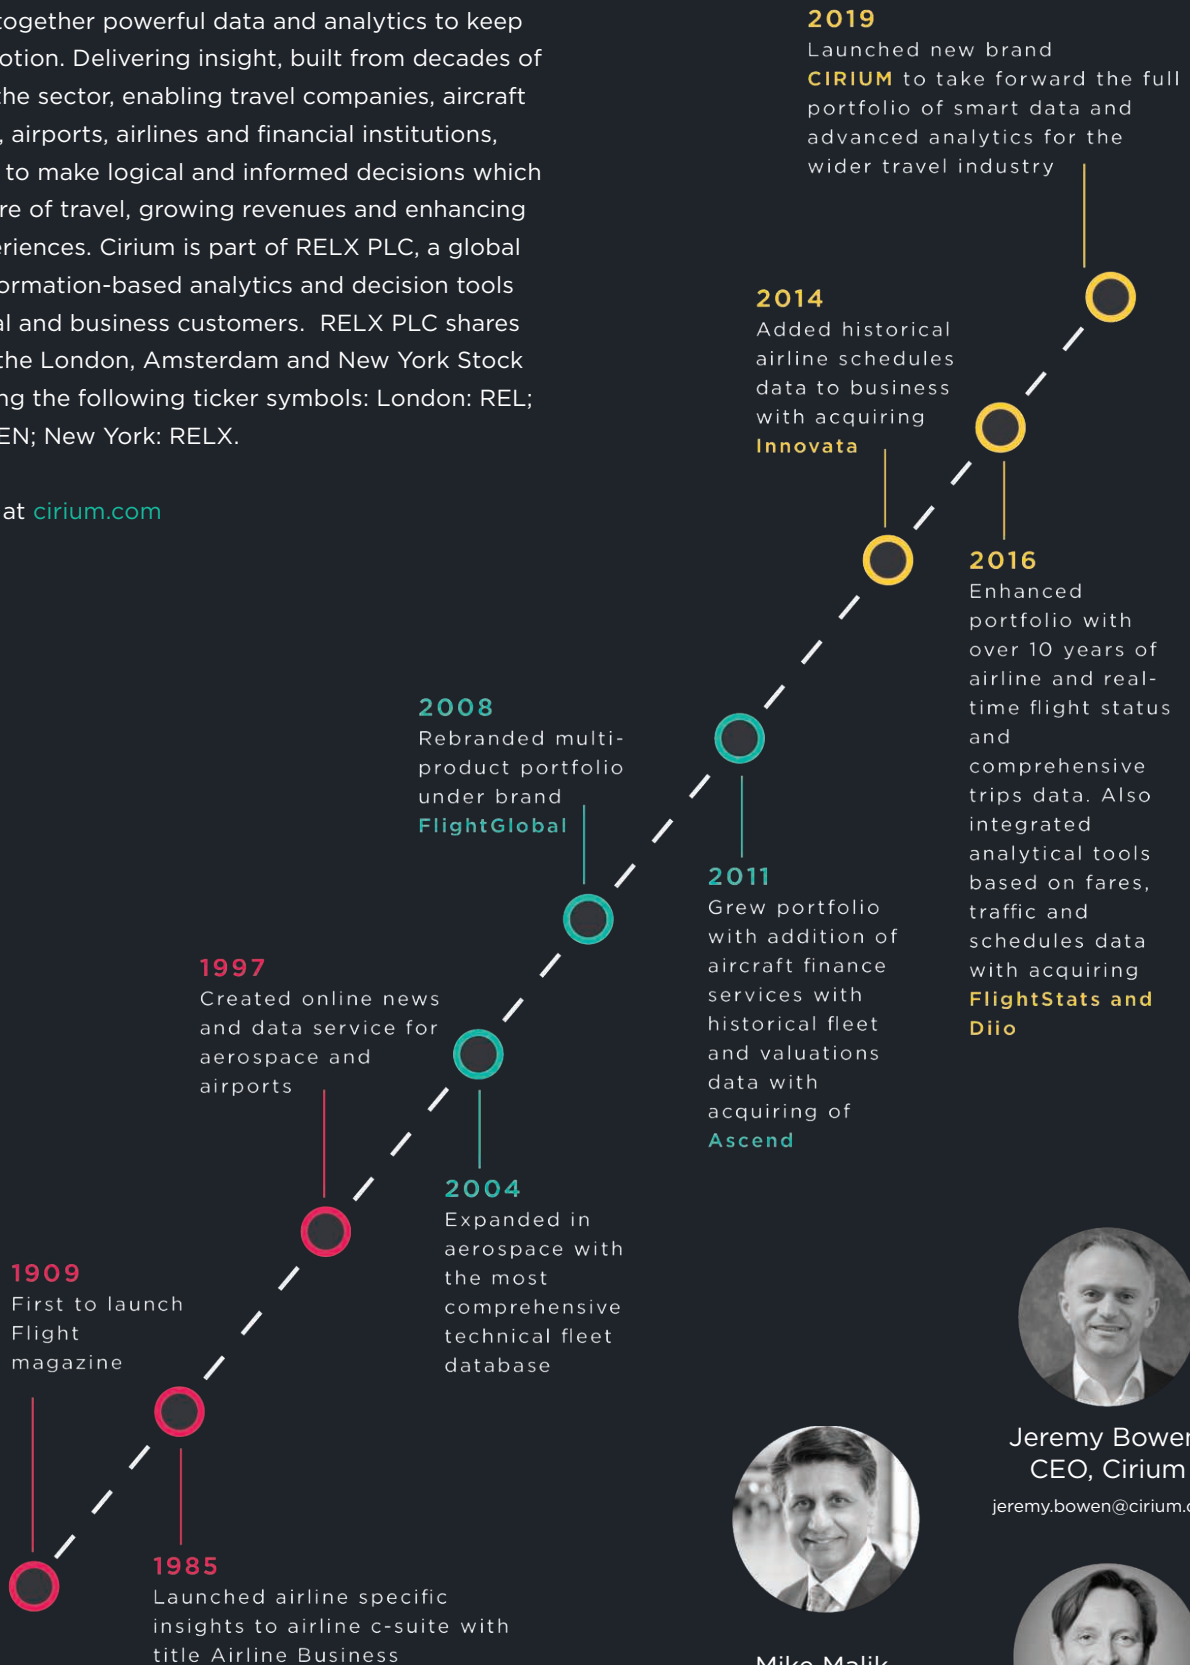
together powerful data and analytics to keep otion. Delivering insight, built from decades of the sector, enabling travel companies, aircraft , airports, airlines and financial institutions, to make logical and informed decisions which re of travel, growing revenues and enhancing eriences. Cirium is part of RELX PLC, a global ormation-based analytics and decision tools al and business customers. RELX PLC shares the London, Amsterdam and New York Stock ng the following ticker symbols: London: REL; EN; New York: RELX.

at cirium.com

2019
Launched new brand CIRIUM to take forward the full portfolio of smart data and advanced analytics for the wider travel industry

2014
Added historical airline schedules data to business with acquiring Innovata

2016
Enhanced portfolio with over 10 years of airline and real-time flight status and comprehensive trips data. Also integrated analytical tools based on fares, traffic and schedules data with acquiring FlightStats and Diio

2008
Rebranded multi-product portfolio under brand FlightGlobal

2011
Grew portfolio with addition of aircraft finance services with historical fleet and valuations data with acquiring of Ascend

1997
Created online news and data service for aerospace and airports

2004
Expanded in aerospace with the most comprehensive technical fleet database

1909
First to launch Flight magazine

1985
Launched airline specific insights to airline c-suite with title Airline Business

Jeremy Bower
CEO, Cirium
jeremy.bowen@cirium.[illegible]

Mike Malik